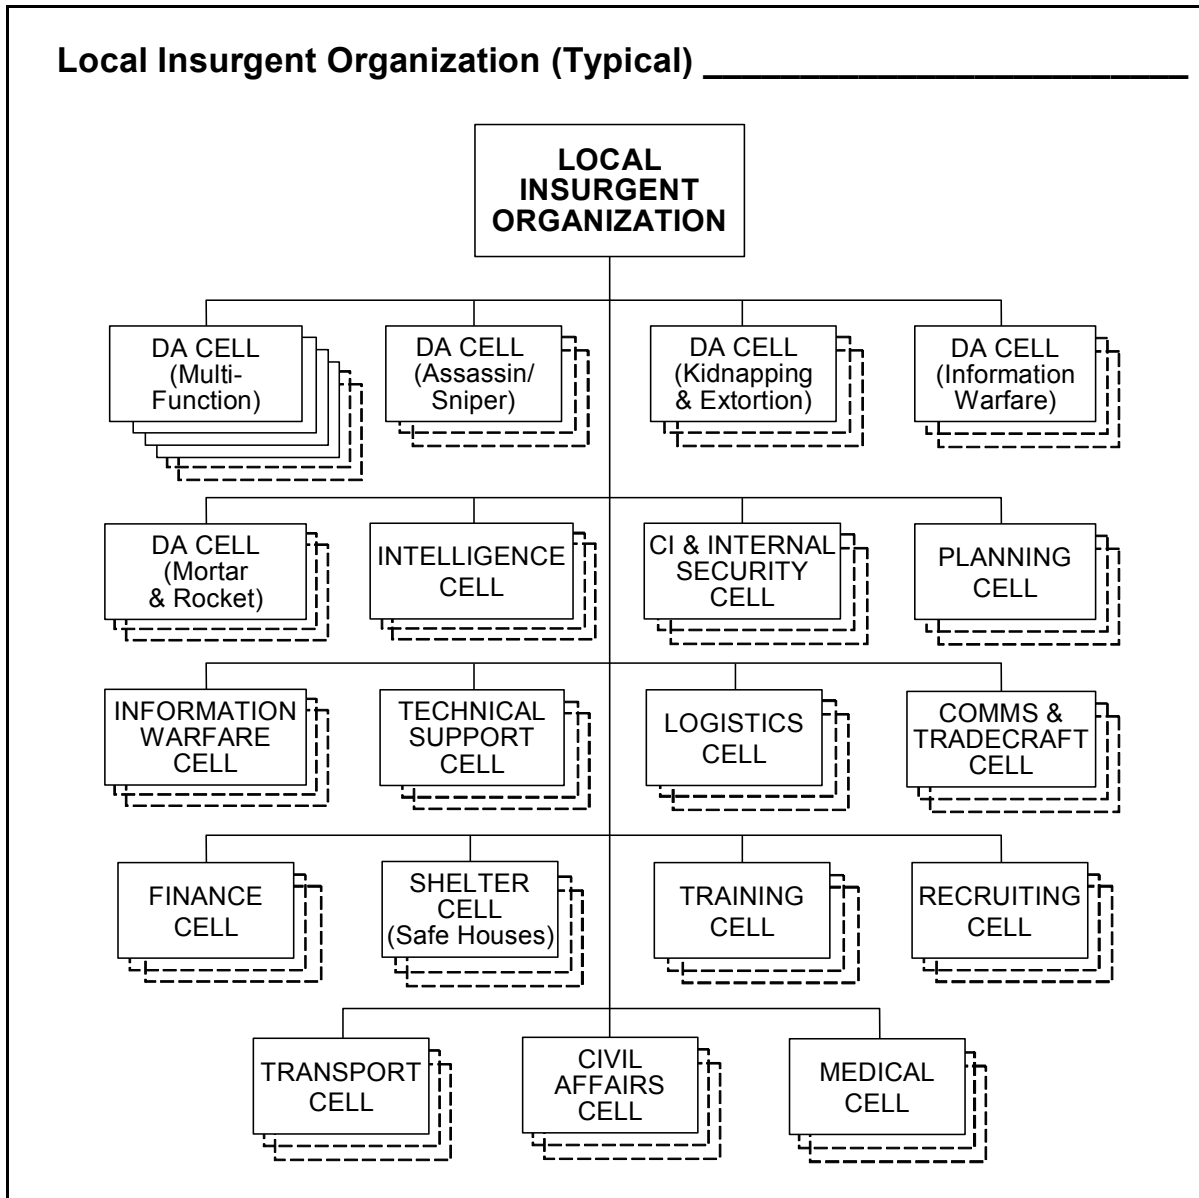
Local Insurgent Organization (Typical)

LOCAL INSURGENT ORGANIZATION

DA CELL (Multi-Function)

DA CELL (Assassin/ Sniper)

DA CELL (Kidnapping & Extortion)

DA CELL (Information Warfare)

DA CELL (Mortar & Rocket)

INTELLIGENCE CELL

CI & INTERNAL SECURITY CELL

PLANNING CELL

INFORMATION WARFARE CELL

TECHNICAL SUPPORT CELL

LOGISTICS CELL

COMMS & TRADECRAFT CELL

FINANCE CELL

SHELTER CELL (Safe Houses)

TRAINING CELL

RECRUITING CELL

TRANSPORT CELL

CIVIL AFFAIRS CELL

MEDICAL CELL